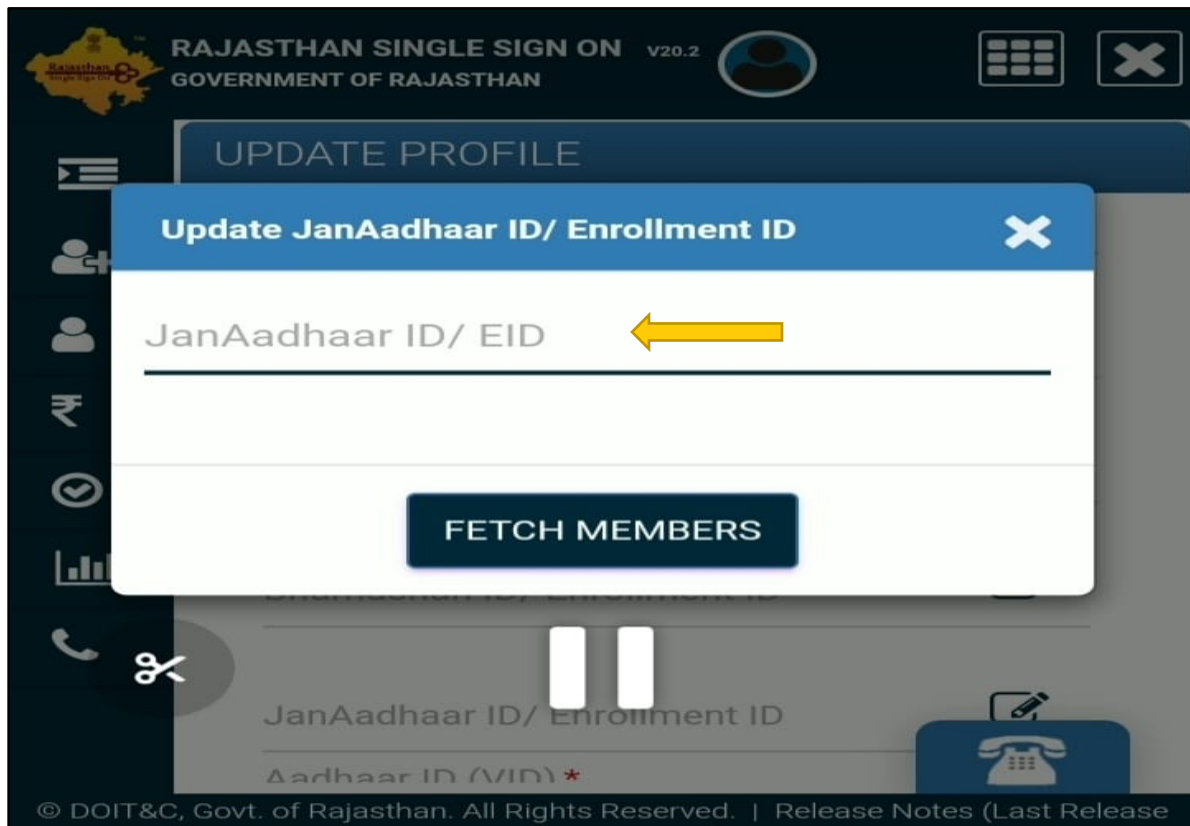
Rajasthan Single Sign On

RAJASTHAN SINGLE SIGN ON V20.2
GOVERNMENT OF RAJASTHAN

UPDATE PROFILE

Update JanAadhaar ID/ Enrollment ID

JanAadhaar ID/ EID

FETCH MEMBERS

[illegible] ID/ Enrollment ID

JanAadhaar ID/ Enrollment ID

Aadhaar ID (VID) *

© DOIT&C, Govt. of Rajasthan. All Rights Reserved. | Release Notes (Last Release